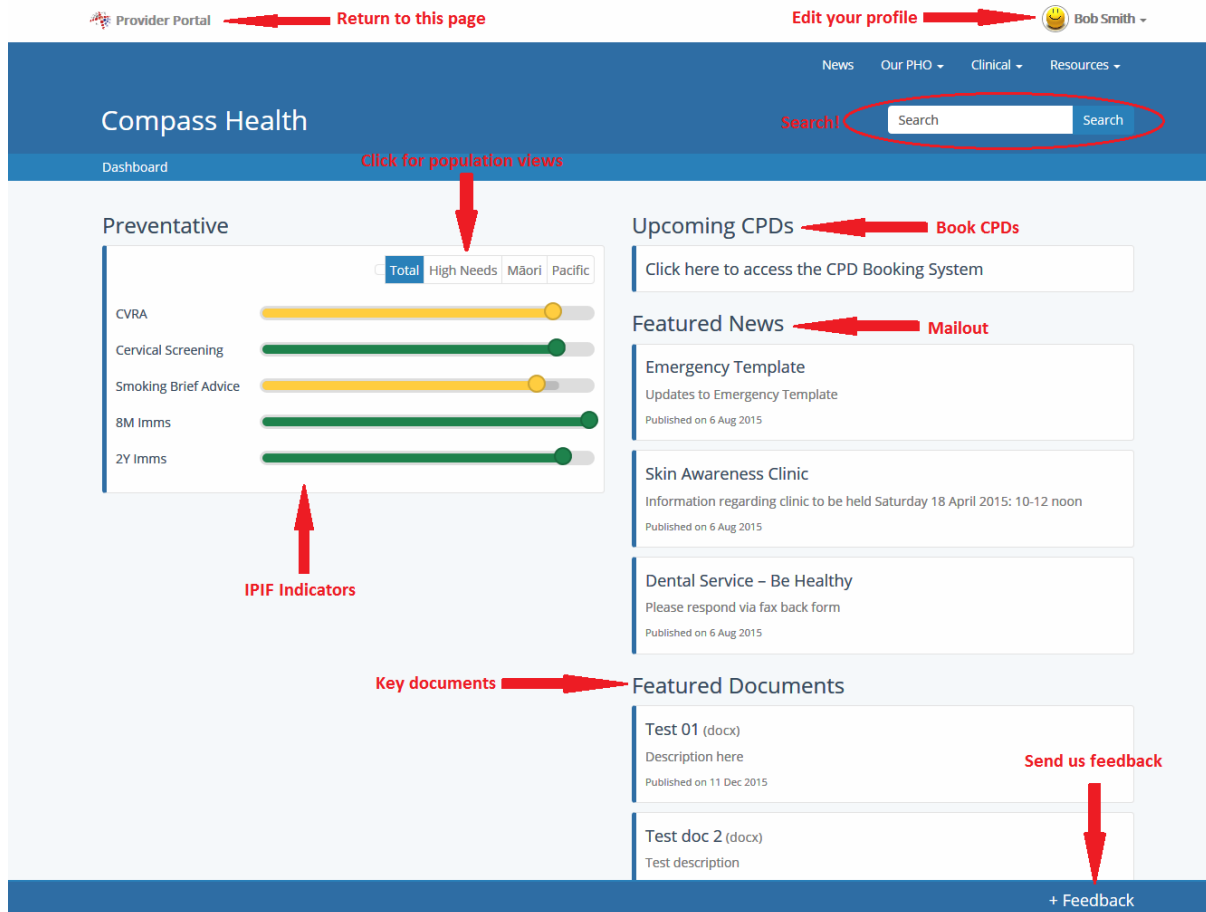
Provider Portal
Return to this page
Edit your profile
Bob Smith

News
Our PHO
Clinical
Resources

Compass Health
Search!
Search
Search

Dashboard

Click for population views

Preventative

Total
High Needs
Māori
Pacific

CVRA
Cervical Screening
Smoking Brief Advice
8M Imms
2Y Imms

IPIF Indicators

Upcoming CPDs
Book CPDs
Click here to access the CPD Booking System

Featured News
Mailout

Emergency Template
Updates to Emergency Template
Published on 6 Aug 2015

Skin Awareness Clinic
Information regarding clinic to be held Saturday 18 April 2015: 10-12 noon
Published on 6 Aug 2015

Dental Service – Be Healthy
Please respond via fax back form
Published on 6 Aug 2015

Key documents
Featured Documents

Test 01 (docx)
Description here
Published on 11 Dec 2015

Send us feedback

Test doc 2 (docx)
Test description

+ Feedback